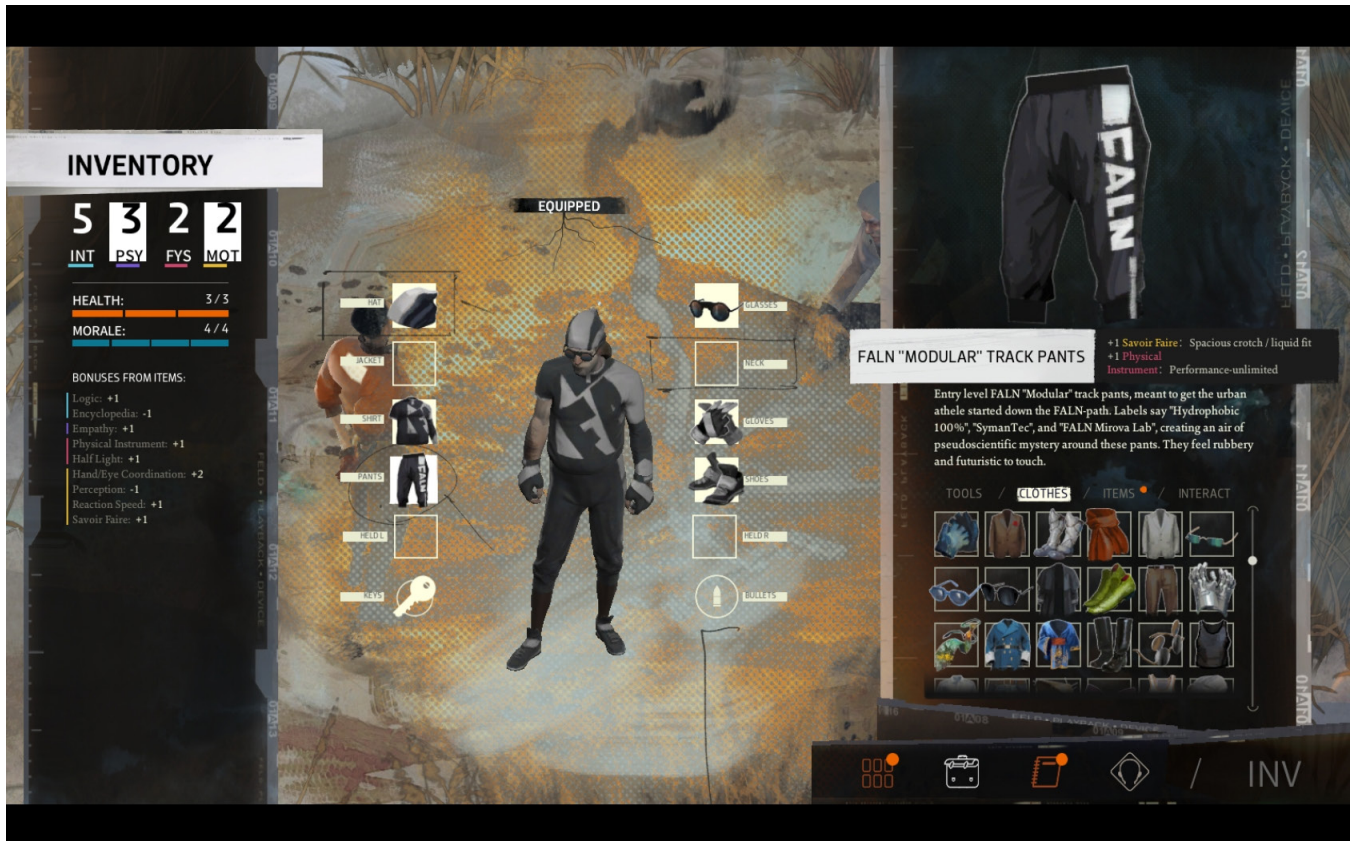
INVENTORY

5 INT
3 PSY
2 FYS
2 MOT

HEALTH: 3/3
MORALE: 4/4

BONUSES FROM ITEMS:
Logic: +1
Encyclopedia: -1
Empathy: +1
Physical Instrument: +1
Half Light: +1
Hand/Eye Coordination: +2
Perception: -1
Reaction Speed: +1
Savoir Faire: +1

EQUIPPED

HAT
JACKET
SHIRT
PANTS
HELD L
KEYS

GLASSES
NECK
GLOVES
SHOES
HELD R
BULLETS

FALN "MODULAR" TRACK PANTS
+1 Savoir Faire: Spacious crotch / liquid fit
+1 Physical Instrument: Performance-unlimited

Entry level FALN "Modular" track pants, meant to get the urban athele started down the FALN-path. Labels say "Hydrophobic 100%", "SymanTec", and "FALN Mirova Lab", creating an air of pseudoscientific mystery around these pants. They feel rubbery and futuristic to touch.

TOOLS / CLOTHES / ITEMS / INTERACT

/ INV